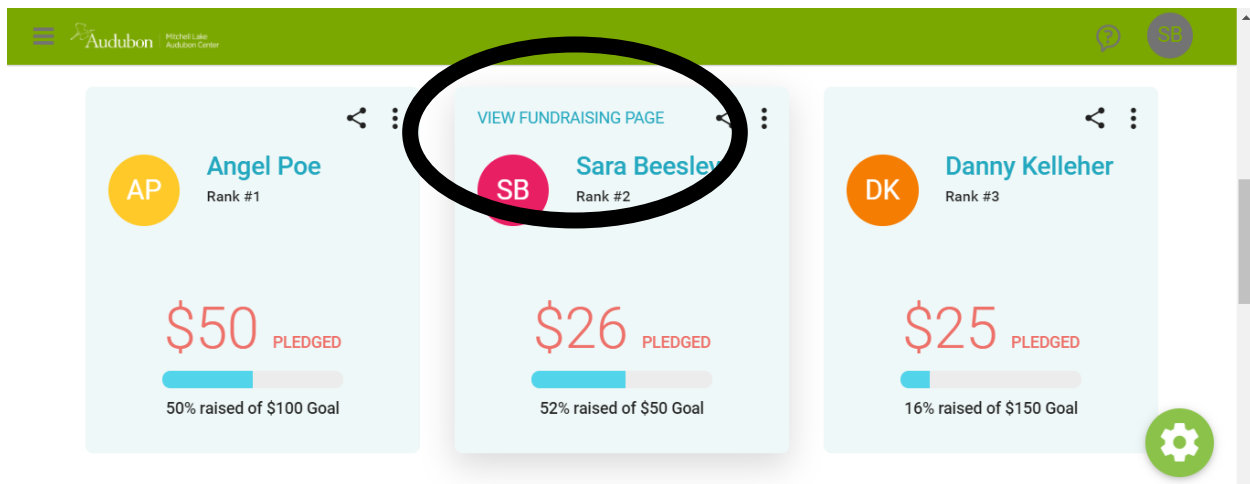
Audubon Mitchell Lake Audubon Center

SB

AP
Angel Poe
Rank #1

$50 PLEDGED

50% raised of $100 Goal

VIEW FUNDRAISING PAGE

SB
Sara Beesley
Rank #2

$26 PLEDGED

52% raised of $50 Goal

DK
Danny Kelleher
Rank #3

$25 PLEDGED

16% raised of $150 Goal